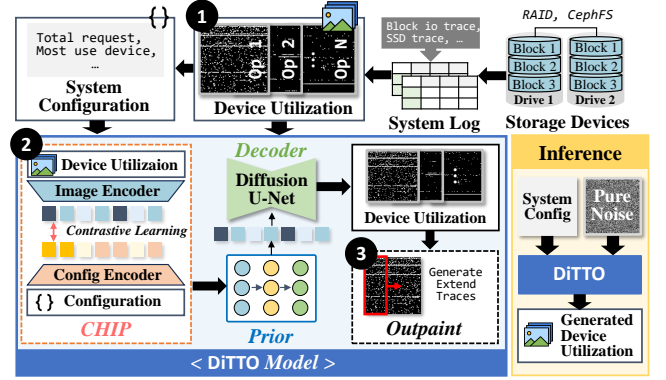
{ }

Total request,
Most use device,
…

System Configuration

1

Op 1
Op 2
…
Op N

Device Utilization

Block io trace,
SSD trace, …

System Log

RAID, CephFS

Block 1
Block 2
Block 3
Drive 1

Block 1
Block 2
Block 3
Drive 2

Storage Devices

2

Device Utilizaion

Image Encoder

Contrastive Learning

Config Encoder

{ } Configuration

CHIP

Decoder

Diffusion U-Net

Prior

Device Utilization

3

Generate Extend Traces

Outpaint

Inference

System Config

Pure Noise

DiTTO

Generated Device Utilization

< DiTTO Model >